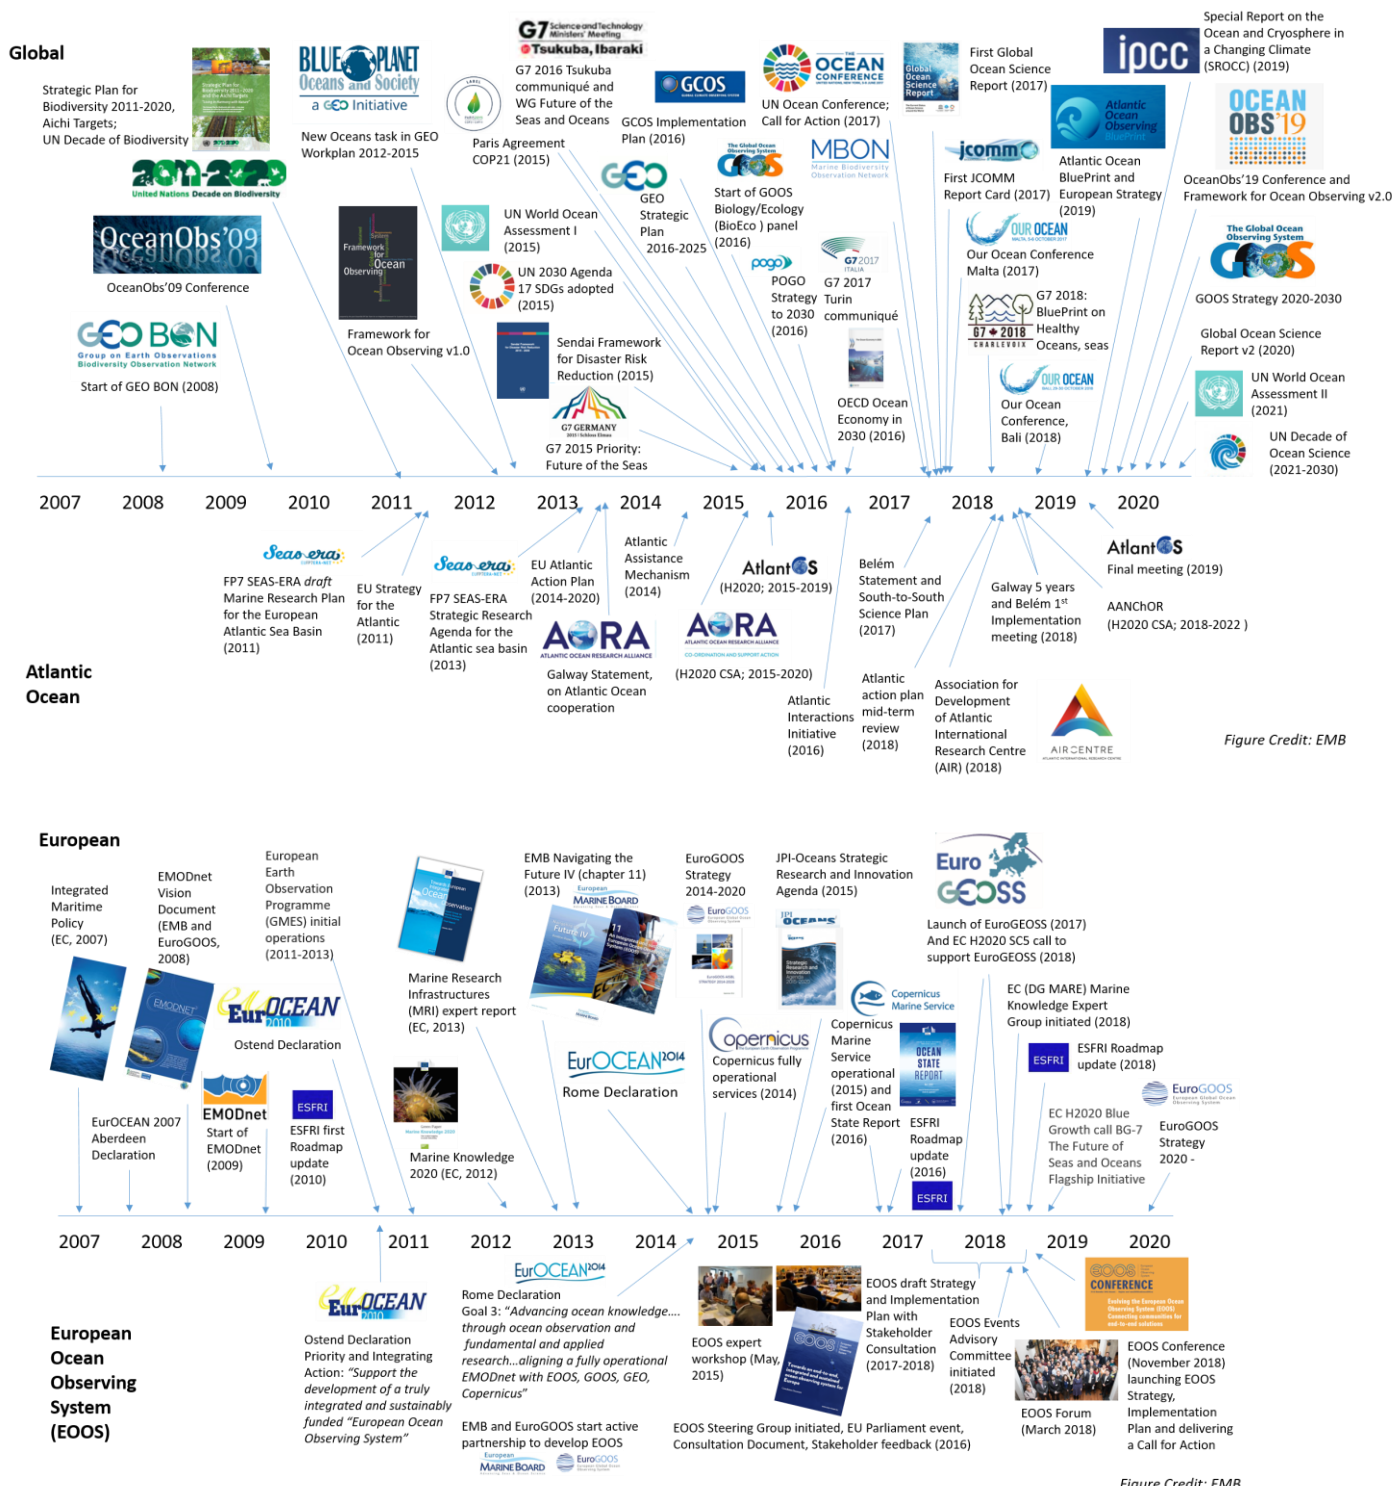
Global

Strategic Plan for Biodiversity 2011-2020, Aichi Targets; UN Decade of Biodiversity

United Nations Decade on Biodiversity

OceanObs'09

OceanObs'09 Conference

GEO BON
Group on Earth Observations Biodiversity Observation Network

Start of GEO BON (2008)

BLUE PLANET Oceans and Society a GEO Initiative

New Oceans task in GEO Workplan 2012-2015

Framework for Ocean Observing

Framework for Ocean Observing v1.0

G7 Science and Technology Ministers' Meeting Tsukuba, Ibaraki

G7 2016 Tsukuba communiqué and WG Future of the Seas and Oceans

Paris Agreement COP21 (2015)

UN World Ocean Assessment I (2015)

UN 2030 Agenda 17 SDGs adopted (2015)

Sendai Framework for Disaster Risk Reduction (2015)

G7 GERMANY

G7 2015 Priority: Future of the Seas

GCOS

GCOS Implementation Plan (2016)

GEO

GEO Strategic Plan 2016-2025

The Global Ocean Observing System GOOS

Start of GOOS Biology/Ecology (BioEco ) panel (2016)

MBON
Marine Biodiversity Observation Network

pogo

POGO Strategy to 2030 (2016)

G7 2017 ITALIA

G7 2017 Turin communiqué

OCEAN CONFERENCE

UN Ocean Conference; Call for Action (2017)

OECD Ocean Economy in 2030 (2016)

Global Ocean Science Report

First Global Ocean Science Report (2017)

jcomm

First JCOMM Report Card (2017)

Atlantic Ocean Observing

Atlantic Ocean BluePrint and European Strategy (2019)

OUR OCEAN

Our Ocean Conference Malta (2017)

G7 2018 CHARLEVOIX

G7 2018: BluePrint on Healthy Oceans, seas

OUR OCEAN

Our Ocean Conference, Bali (2018)

ipcc

Special Report on the Ocean and Cryosphere in a Changing Climate (SROCC) (2019)

OCEAN OBS'19

OceanObs'19 Conference and Framework for Ocean Observing v2.0

The Global Ocean Observing System GOOS

GOOS Strategy 2020-2030

Global Ocean Science Report v2 (2020)

UN World Ocean Assessment II (2021)

UN Decade of Ocean Science (2021-2030)

2007 2008 2009 2010 2011 2012 2013 2014 2015 2016 2017 2018 2019 2020

Seas era

FP7 SEAS-ERA draft Marine Research Plan for the European Atlantic Sea Basin (2011)

EU Strategy for the Atlantic (2011)

Seas era

FP7 SEAS-ERA Strategic Research Agenda for the Atlantic sea basin (2013)

EU Atlantic Action Plan (2014-2020)

AORA
ATLANTIC OCEAN RESEARCH ALLIANCE

Galway Statement, on Atlantic Ocean cooperation

Atlantic Assistance Mechanism (2014)

AtlantOS

(H2020; 2015-2019)

AORA
ATLANTIC OCEAN RESEARCH ALLIANCE
CO-ORDINATION AND SUPPORT ACTION

(H2020 CSA; 2015-2020)

Atlantic Interactions Initiative (2016)

Belém Statement and South-to-South Science Plan (2017)

Atlantic action plan mid-term review (2018)

Association for Development of Atlantic International Research Centre (AIR) (2018)

AIR CENTRE

Galway 5 years and Belém 1st Implementation meeting (2018)

AtlantOS

Final meeting (2019)

AANChOR (H2020 CSA; 2018-2022 )

Atlantic Ocean

Figure Credit: EMB

European

Integrated Maritime Policy (EC, 2007)

EMODnet Vision Document (EMB and EuroGOOS, 2008)

European Earth Observation Programme (GMES) initial operations (2011-2013)

EurOCEAN 2010

Ostend Declaration

EurOCEAN 2007 Aberdeen Declaration

EMODnet

Start of EMODnet (2009)

ESFRI

ESFRI first Roadmap update (2010)

Marine Research Infrastructures (MRI) expert report (EC, 2013)

Marine Knowledge 2020 (EC, 2012)

EMB Navigating the Future IV (chapter 11) (2013)

European MARINE BOARD

EurOCEAN 2014

Rome Declaration

EuroGOOS Strategy 2014-2020

JPI-Oceans Strategic Research and Innovation Agenda (2015)

Copernicus

Copernicus fully operational services (2014)

Copernicus Marine Service

Copernicus Marine Service operational (2015) and first Ocean State Report (2016)

OCEAN STATE REPORT

ESFRI Roadmap update (2016)

ESFRI

Euro GEOSS

Launch of EuroGEOSS (2017) And EC H2020 SC5 call to support EuroGEOSS (2018)

EC (DG MARE) Marine Knowledge Expert Group initiated (2018)

ESFRI

ESFRI Roadmap update (2018)

EuroGOOS

EC H2020 Blue Growth call BG-7 The Future of Seas and Oceans Flagship Initiative

EuroGOOS Strategy 2020 -

2007 2008 2009 2010 2011 2012 2013 2014 2015 2016 2017 2018 2019 2020

European Ocean Observing System (EOOS)

EurOCEAN 2010

Ostend Declaration Priority and Integrating Action: "Support the development of a truly integrated and sustainably funded "European Ocean Observing System"

EurOCEAN 2014

Rome Declaration Goal 3: "Advancing ocean knowledge…. through ocean observation and fundamental and applied research…aligning a fully operational EMODnet with EOOS, GOOS, GEO, Copernicus"

EMB and EuroGOOS start active partnership to develop EOOS

European MARINE BOARD EuroGOOS

EOOS expert workshop (May, 2015)

EOOS draft Strategy and Implementation Plan with Stakeholder Consultation (2017-2018)

EOOS Events Advisory Committee initiated (2018)

EOOS CONFERENCE

EOOS Conference (November 2018) launching EOOS Strategy, Implementation Plan and Delivering a Call for Action

EOOS Forum (March 2018)

EOOS Steering Group initiated, EU Parliament event, Consultation Document, Stakeholder feedback (2016)

Figure Credit: EMB